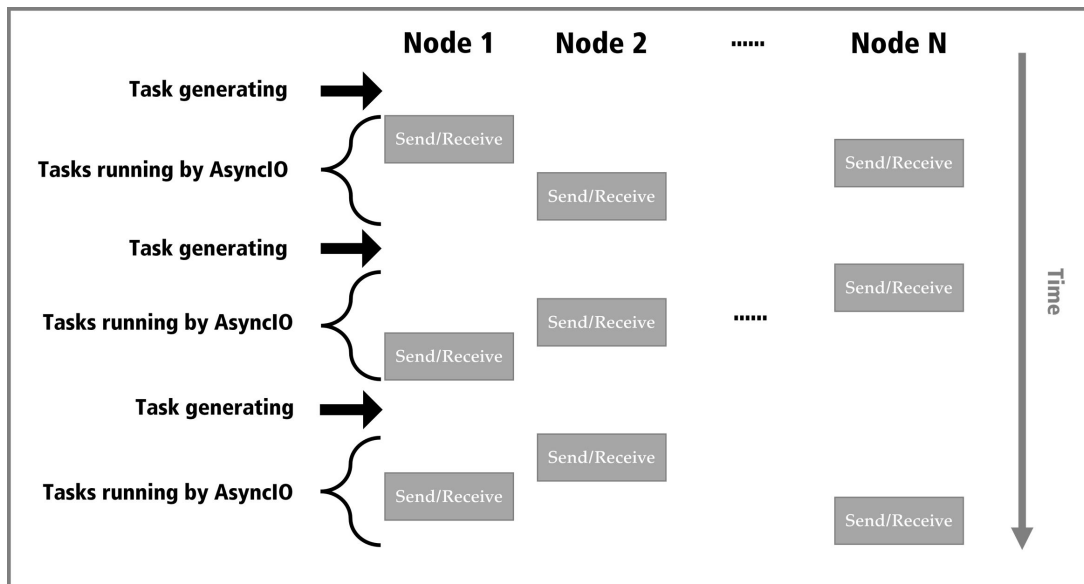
Node 1 Node 2 ...... Node N

Task generating

Tasks running by AsyncIO

Send/Receive

Send/Receive

Send/Receive

Task generating

Tasks running by AsyncIO

Send/Receive

Send/Receive

......

Send/Receive

Task generating

Tasks running by AsyncIO

Send/Receive

Send/Receive

Send/Receive

Time